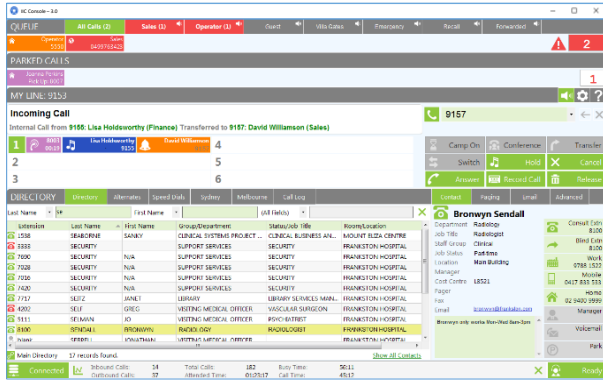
XC Console - 3.0

QUEUE | All Calls (2) | Sales (1) | Operator (1) | Guest | Villa Gates | Emergency | Recall | Forwarded

Operator 3336 | Sales 0439763429

2

PARKED CALLS

Joanna Roberts Park up 8001

1

MY LINE: 9153

Incoming Call

Internal Call from 9155: Lisa Holdsworth (Finance) Transferred to 9157: David Williamson (Sales)

9157

1 | 8001 9155 | Lisa Holdsworth 9155 | David Williamson 9157 | 4
2 | 5
3 | 6

Camp On | Conference | Transfer
Switch | Hold | Cancel
Answer | Record Call | Release

DIRECTORY | Directory | Alternates | Speed Dials | Sydney | Melbourne | Call Log

Contact | Paging | Email | Advanced

Last Name | First Name | (All Fields)

| Extension | Last Name | First Name | Group/Department | Status/Job Title | Room/Location |
|---|---|---|---|---|---|
| 3306 | SEABORNE | SANDY | CLINICAL SYSTEMS PROJECT ... | CLINICAL BUSINESS ANAL... | MOUNT ELIZA CENTRE |
| 5333 | SECURITY | | SUPPORT SERVICES | | FRANKSTON HOSPITAL |
| 7690 | SECURITY | N/A | SUPPORT SERVICES | SECURITY | FRANKSTON HOSPITAL |
| 7028 | SECURITY | N/A | SUPPORT SERVICES | SECURITY | FRANKSTON HOSPITAL |
| 7026 | SECURITY | N/A | SUPPORT SERVICES | SECURITY | FRANKSTON HOSPITAL |
| 7420 | SECURITY | N/A | SUPPORT SERVICES | SECURITY | FRANKSTON HOSPITAL |
| 7717 | SEITZ | JANET | LIBRARY | LIBRARY SERVICES ASSIST... | FRANKSTON HOSPITAL |
| 4202 | SELF | GREG | VISITING MEDICAL OFFICER | VASCULAR SURGEON | FRANKSTON HOSPITAL |
| 5111 | SELMAN | JO | VISITING MEDICAL OFFICER | PSYCHIATRIST | FRANKSTON HOSPITAL |
| 8100 | SENDALL | BRONWYN | RADIOLOGY | RADIOLOGIST | FRANKSTON HOSPITAL |
| | SERREL | JONATHAN | VISITING MEDICAL OFFICER | | FRANKSTON HOSPITAL |

Main Directory | 17 records found. | Show All Contacts

Bronwyn Sendall
Department: Radiology
Job Title: Radiologist
Staff Group: Clinical
Job Status: Part-time
Location: Main Building
Manager
Cost Centre: 18521
Pager
Fax
Email: bronwyn@harbakes.com

Bronwyn only works Mon-Wed 8am-3pm

Consult Extn 8100
Blind Extn 8100
Work 0798 1523
Mobile 0417 833 533
Home 02 9400 999
Manager
Voicemail
Park

Connected | Inbound Calls: 14 | Outbound Calls: 17 | Total Calls: 182 | Attended Time: 01:23:17 | Busy Time: 50:11 | Call Time: 45:12 | Ready